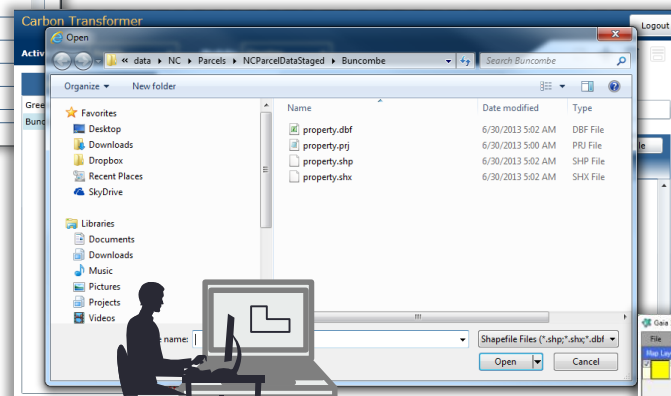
Carbon Transformer

Logout

Activ

Gree

Bunc

Open

« data ▸ NC ▸ Parcels ▸ NCParcelDataStaged ▸ Buncombe

Search Buncombe

Organize ▾

New folder

Favorites

Desktop

Downloads

Dropbox

Recent Places

SkyDrive

Libraries

Documents

Downloads

Music

Pictures

Projects

Videos

| Name | Date modified | Type |
|---|---|---|
| property.dbf | 6/30/2013 5:02 AM | DBF File |
| property.prj | 6/30/2013 5:00 AM | PRJ File |
| property.shp | 6/30/2013 5:02 AM | SHP File |
| property.shx | 6/30/2013 5:02 AM | SHX File |

e name:

Shapefile Files (*.shp;*.shx;*.dbf

Open

Cancel

Gaia

File

Map Lay

le